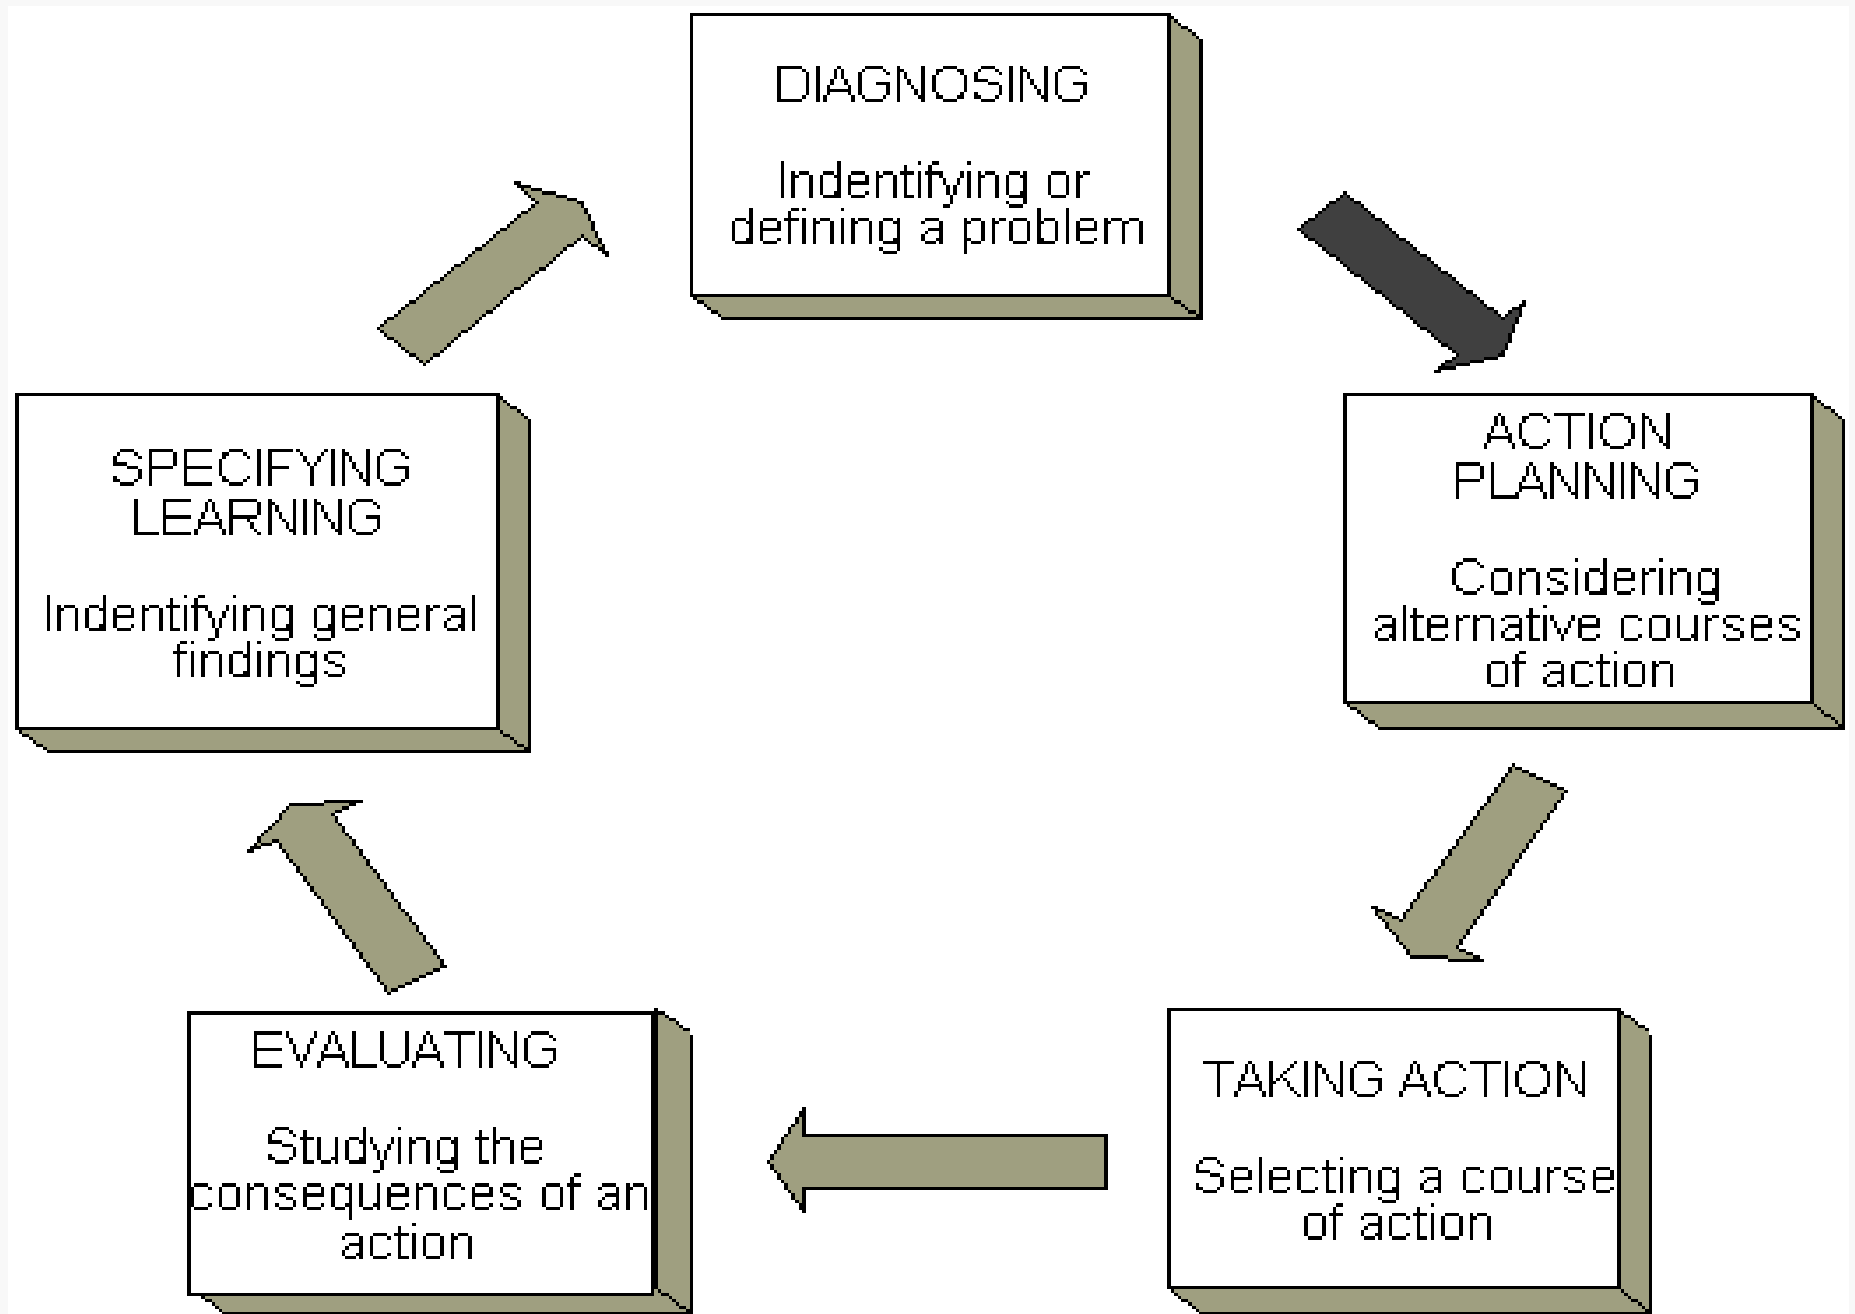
DIAGNOSING

Indentifying or defining a problem

ACTION PLANNING

Considering alternative courses of action

TAKING ACTION

Selecting a course of action

EVALUATING

Studying the consequences of an action

SPECIFYING LEARNING

Indentifying general findings